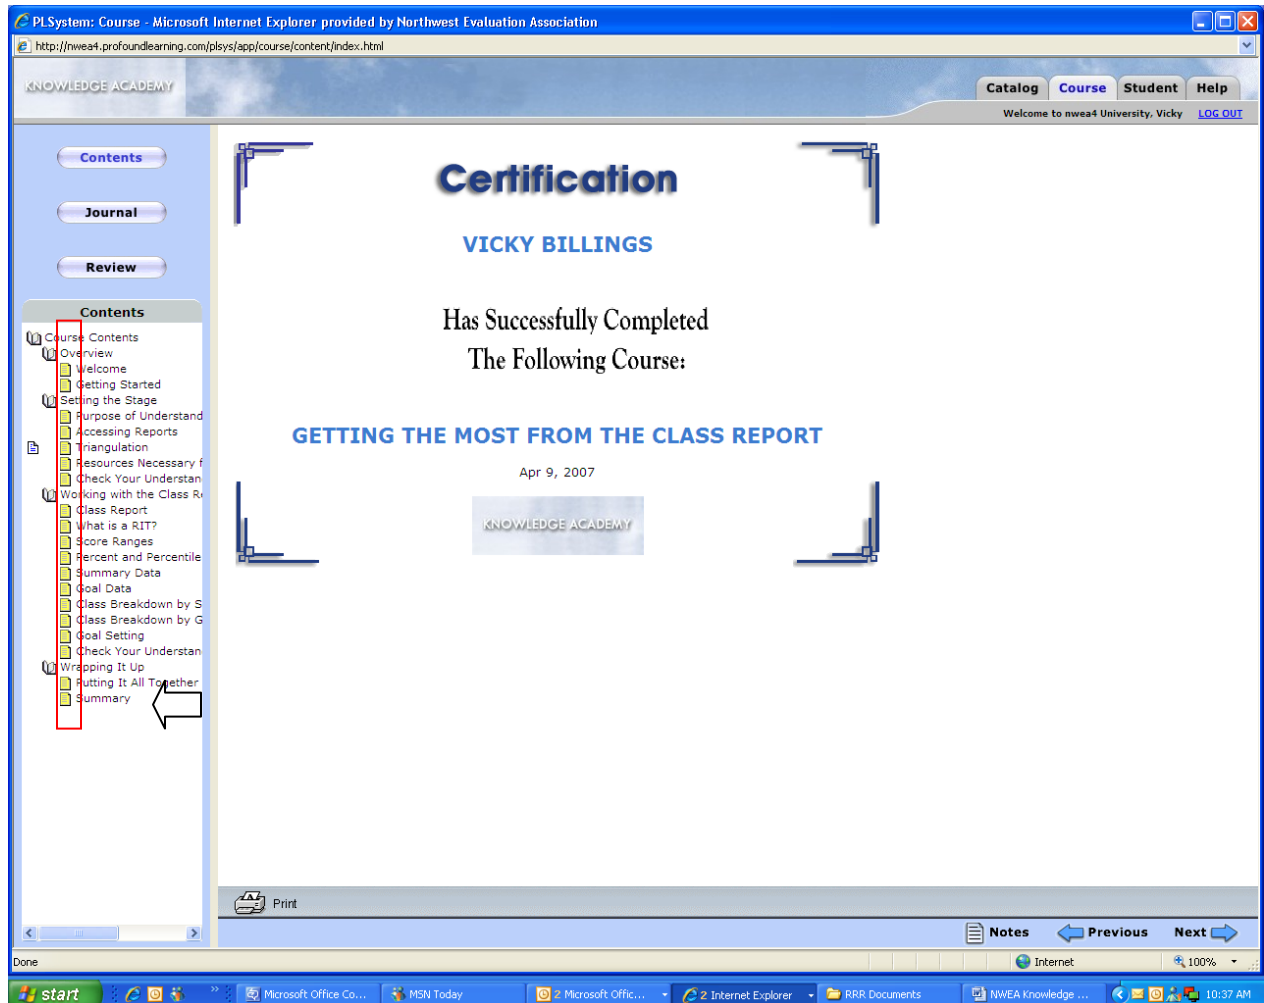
PLSystem: Course - Microsoft Internet Explorer provided by Northwest Evaluation Association

http://nwea4.profoundlearning.com/plsys/app/course/content/index.html

KNOWLEDGE ACADEMY

Catalog Course Student Help

Welcome to nwea4 University, Vicky LOG OUT

Contents

Journal

Review

Contents

Course Contents
Overview
Welcome
Getting Started
Setting the Stage
Purpose of Understand
Accessing Reports
Triangulation
Resources Necessary f
Check Your Understan
Working with the Class R
Class Report
What is a RIT?
Score Ranges
Percent and Percentile
Summary Data
Goal Data
Class Breakdown by S
Class Breakdown by G
Goal Setting
Check Your Understan
Wrapping It Up
Putting It All Together
Summary

Certification

VICKY BILLINGS

Has Successfully Completed
The Following Course:

GETTING THE MOST FROM THE CLASS REPORT

Apr 9, 2007

KNOWLEDGE ACADEMY

Print

Notes Previous Next

Done

Internet

100%

start

Microsoft Office Co...

MSN Today

2 Microsoft Offic...

2 Internet Explorer

RRR Documents

NWEA Knowledge ...

10:37 AM